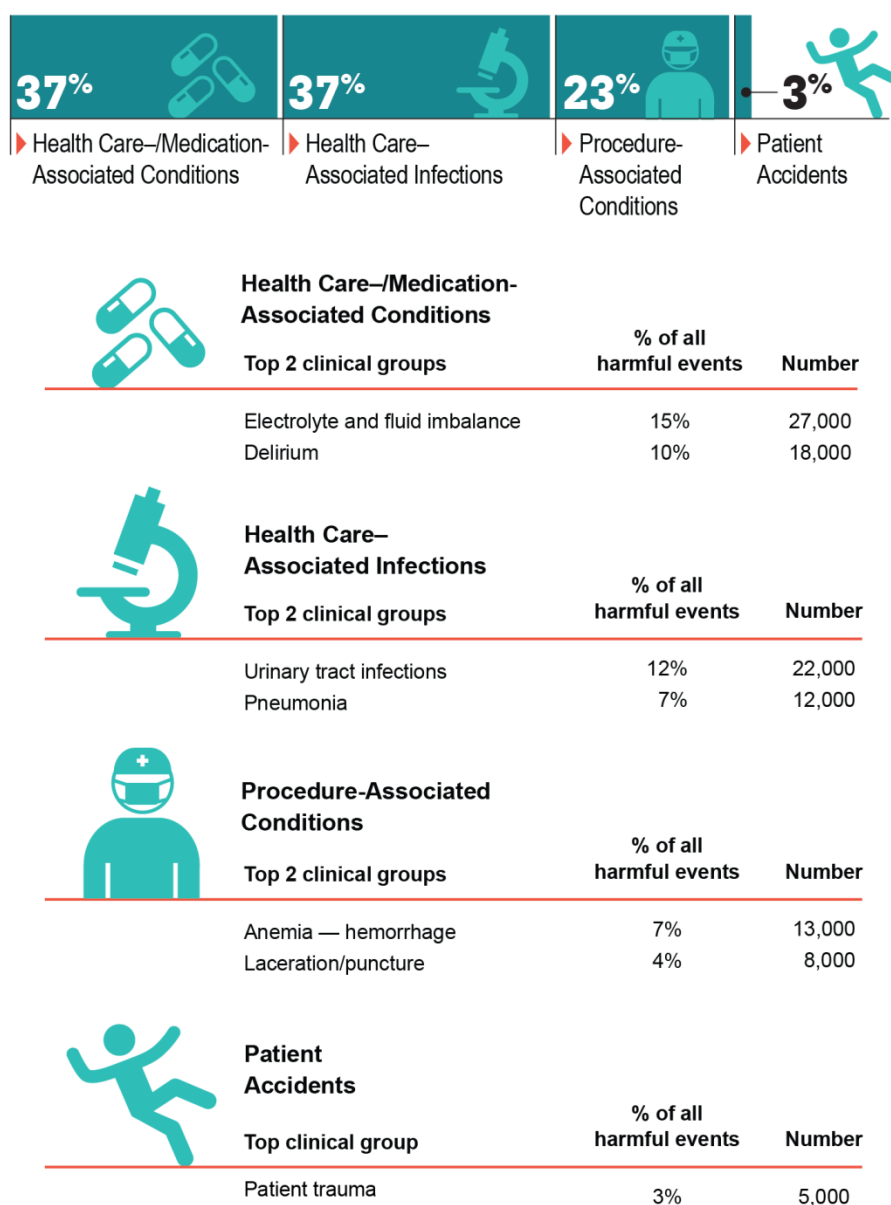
37%

Health Care–/Medication-Associated Conditions

37%

Health Care–Associated Infections

23%

Procedure-Associated Conditions

3%

Patient Accidents

Health Care–/Medication-Associated Conditions

| Top 2 clinical groups | % of all harmful events | Number |
|---|---|---|
| Electrolyte and fluid imbalance | 15% | 27,000 |
| Delirium | 10% | 18,000 |

Health Care–Associated Infections

| Top 2 clinical groups | % of all harmful events | Number |
|---|---|---|
| Urinary tract infections | 12% | 22,000 |
| Pneumonia | 7% | 12,000 |

Procedure-Associated Conditions

| Top 2 clinical groups | % of all harmful events | Number |
|---|---|---|
| Anemia — hemorrhage | 7% | 13,000 |
| Laceration/puncture | 4% | 8,000 |

Patient Accidents

| Top clinical group | % of all harmful events | Number |
|---|---|---|
| Patient trauma | 3% | 5,000 |